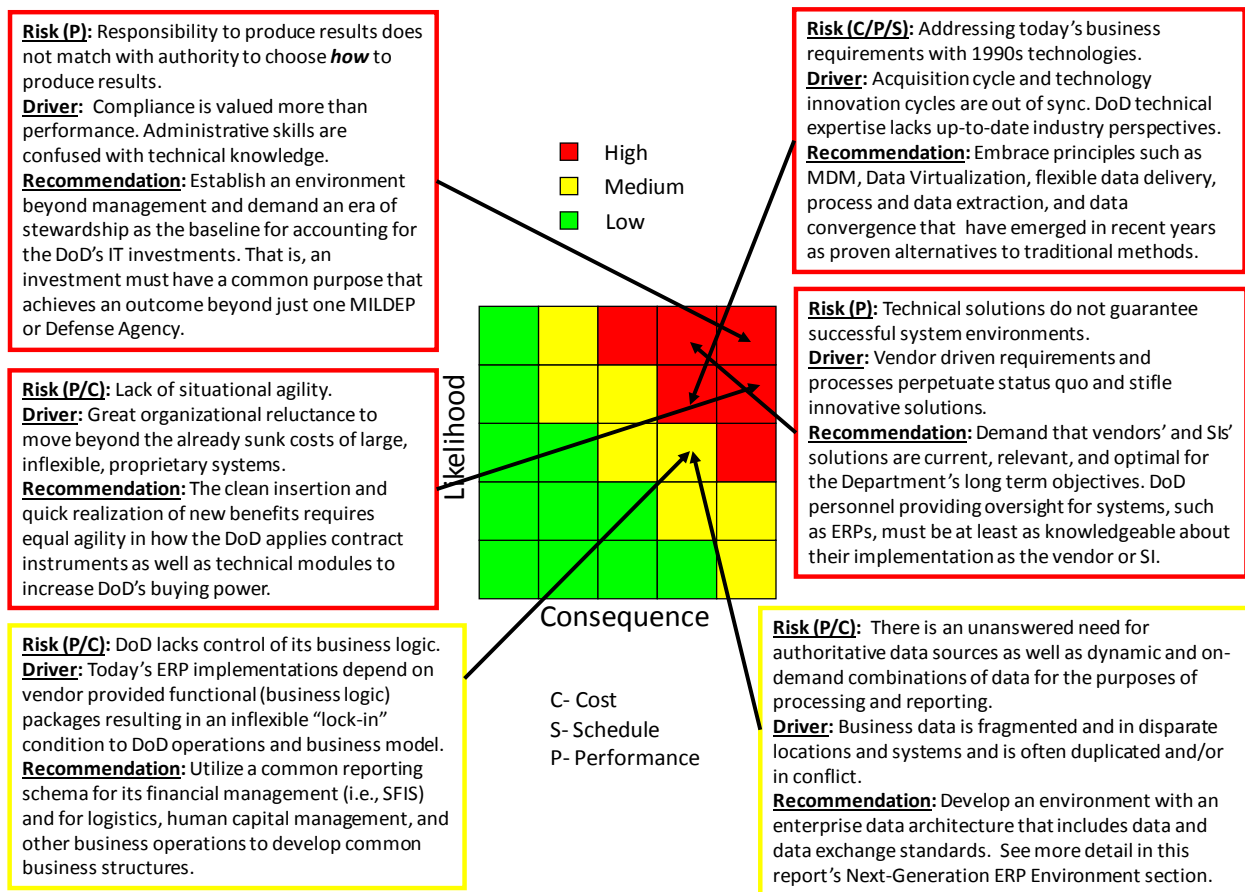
**Risk (P):** Responsibility to produce results does not match with authority to choose ***how*** to produce results.
**Driver:** Compliance is valued more than performance. Administrative skills are confused with technical knowledge.
**Recommendation:** Establish an environment beyond management and demand an era of stewardship as the baseline for accounting for the DoD's IT investments. That is, an investment must have a common purpose that achieves an outcome beyond just one MILDEP or Defense Agency.

High
Medium
Low

**Risk (C/P/S):** Addressing today's business requirements with 1990s technologies.
**Driver:** Acquisition cycle and technology innovation cycles are out of sync. DoD technical expertise lacks up-to-date industry perspectives.
**Recommendation:** Embrace principles such as MDM, Data Virtualization, flexible data delivery, process and data extraction, and data convergence that have emerged in recent years as proven alternatives to traditional methods.

**Risk (P/C):** Lack of situational agility.
**Driver:** Great organizational reluctance to move beyond the already sunk costs of large, inflexible, proprietary systems.
**Recommendation:** The clean insertion and quick realization of new benefits requires equal agility in how the DoD applies contract instruments as well as technical modules to increase DoD's buying power.

Likelihood

Consequence

**Risk (P):** Technical solutions do not guarantee successful system environments.
**Driver:** Vendor driven requirements and processes perpetuate status quo and stifle innovative solutions.
**Recommendation:** Demand that vendors' and SIs' solutions are current, relevant, and optimal for the Department's long term objectives. DoD personnel providing oversight for systems, such as ERPs, must be at least as knowledgeable about their implementation as the vendor or SI.

**Risk (P/C):** DoD lacks control of its business logic.
**Driver:** Today's ERP implementations depend on vendor provided functional (business logic) packages resulting in an inflexible "lock-in" condition to DoD operations and business model.
**Recommendation:** Utilize a common reporting schema for its financial management (i.e., SFIS) and for logistics, human capital management, and other business operations to develop common business structures.

C- Cost
S- Schedule
P- Performance

**Risk (P/C):** There is an unanswered need for authoritative data sources as well as dynamic and on-demand combinations of data for the purposes of processing and reporting.
**Driver:** Business data is fragmented and in disparate locations and systems and is often duplicated and/or in conflict.
**Recommendation:** Develop an environment with an enterprise data architecture that includes data and data exchange standards. See more detail in this report's Next-Generation ERP Environment section.